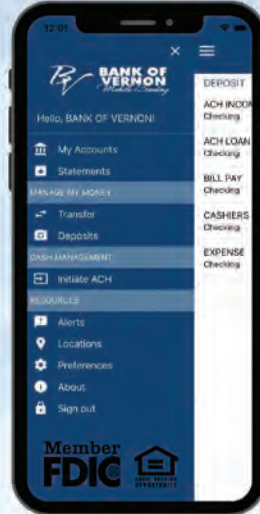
12:01

BV BANK OF VERNON Mobile Banking

Hello, BANK OF VERNON!

My Accounts
Statements
MANAGE MY MONEY
Transfer
Deposits
CASH MANAGEMENT
Initiate ACH
RESOURCES
Alerts
Locations
Preferences
About
Sign out

Member FDIC

EQUAL HOUSING OPPORTUNITY

DEPOSIT
ACH INCO
Checking
ACH LOAN
Checking
BILL PAY
Checking
CASHIERS
Checking
EXPENSE
Checking